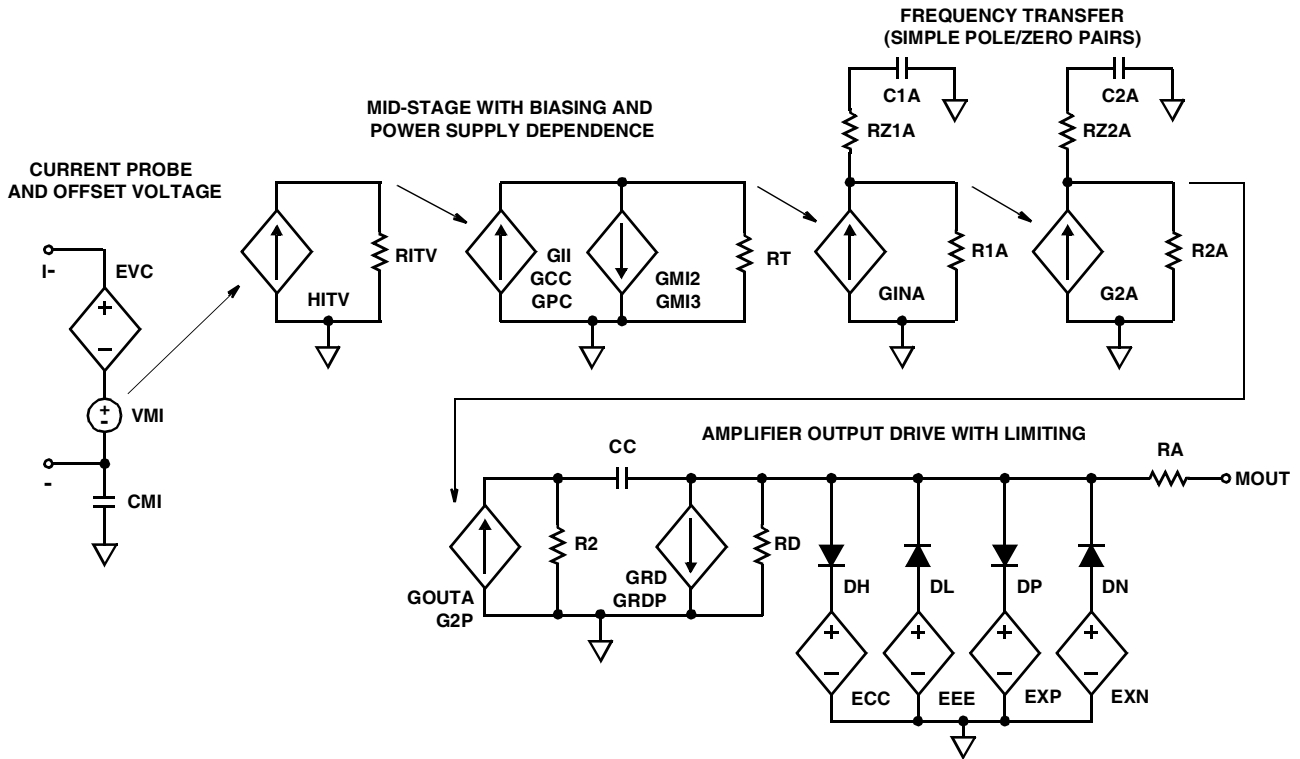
FREQUENCY TRANSFER
(SIMPLE POLE/ZERO PAIRS)

MID-STAGE WITH BIASING AND
POWER SUPPLY DEPENDENCE

CURRENT PROBE
AND OFFSET VOLTAGE

C1A
C2A
RZ1A
RZ2A

I-
EVC
+
–
RITV
HITV
GII
GCC
GPC
GMI2
GMI3
RT
GINA
R1A
G2A
R2A

+
-
VMI
-
CMI

AMPLIFIER OUTPUT DRIVE WITH LIMITING

CC
RA
MOUT
R2
RD
GOUTA
G2P
GRD
GRDP
DH
DL
DP
DN
+
–
+
–
+
–
+
–
ECC
EEE
EXP
EXN